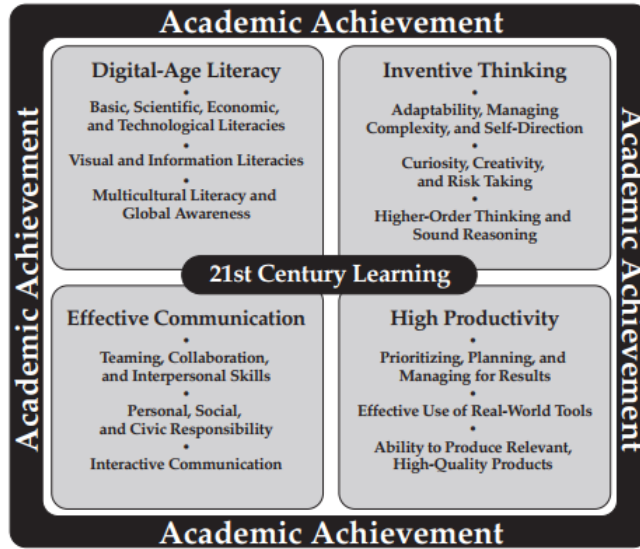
Academic Achievement

Academic Achievement

Academic Achievement

Digital-Age Literacy

Basic, Scientific, Economic, and Technological Literacies

Visual and Information Literacies

Multicultural Literacy and Global Awareness

Inventive Thinking

Adaptability, Managing Complexity, and Self-Direction

Curiosity, Creativity, and Risk Taking

Higher-Order Thinking and Sound Reasoning

21st Century Learning

Effective Communication

Teaming, Collaboration, and Interpersonal Skills

Personal, Social, and Civic Responsibility

Interactive Communication

High Productivity

Prioritizing, Planning, and Managing for Results

Effective Use of Real-World Tools

Ability to Produce Relevant, High-Quality Products

Academic Achievement